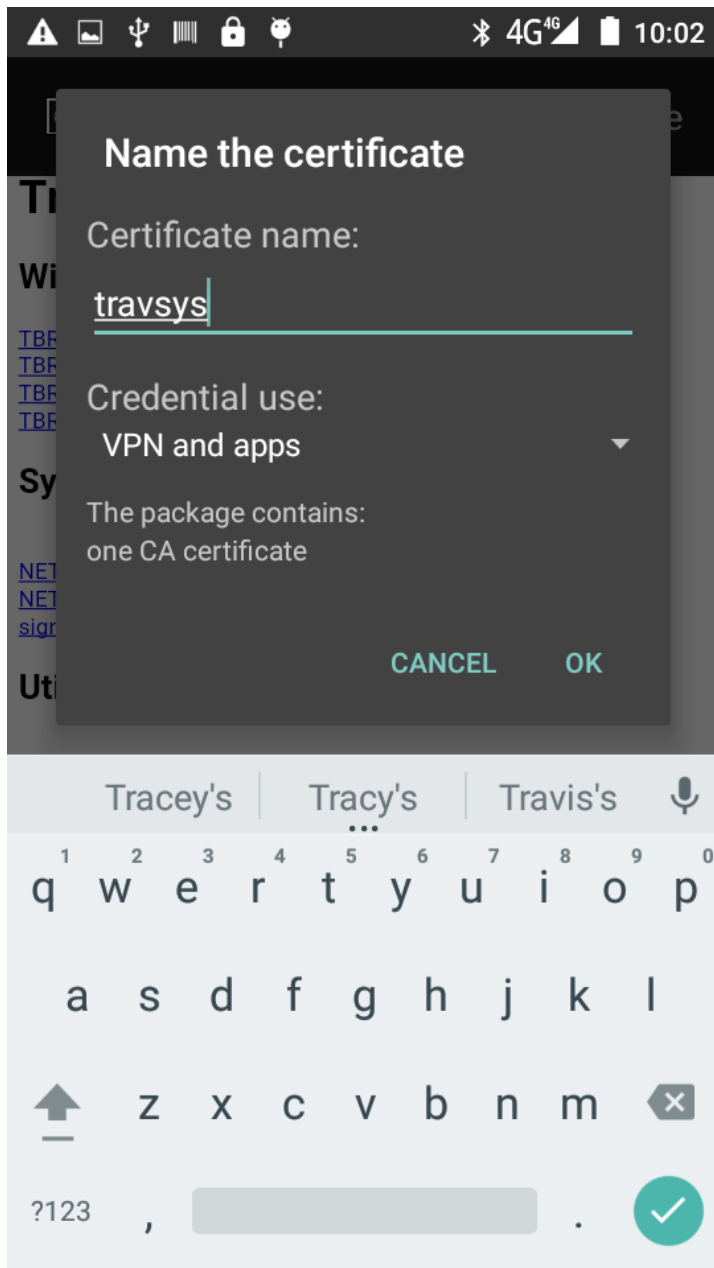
4G 10:02

Tr
Wi
TBR
TBR
TBR
TBR
Sy
NET
NET
sign
Uti

Name the certificate

Certificate name:

travsys

Credential use:

VPN and apps

The package contains:
one CA certificate

CANCEL OK

Tracey's Tracy's Travis's

1 2 3 4 5 6 7 8 9 0
q w e r t y u i o p
a s d f g h j k l
z x c v b n m
?123 , .